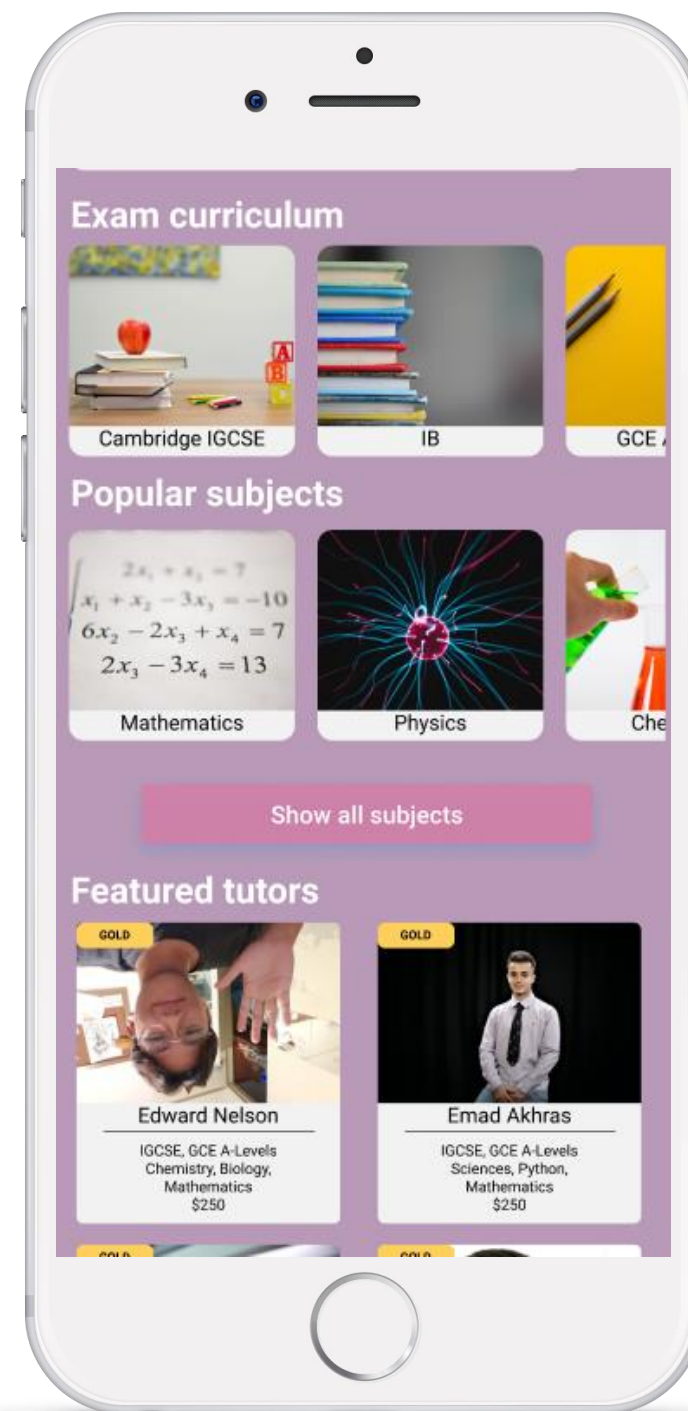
Exam curriculum

Cambridge IGCSE

IB

GCE

Popular subjects

$2x_1 + x_2 = 7$
$x_1 + x_2 - 3x_3 = -10$
$6x_2 - 2x_3 + x_4 = 7$
$2x_3 - 3x_4 = 13$

Mathematics

Physics

Che

Show all subjects

Featured tutors

GOLD

Edward Nelson

IGCSE, GCE A-Levels
Chemistry, Biology, Mathematics
$250

GOLD

Emad Akhras

IGCSE, GCE A-Levels
Sciences, Python, Mathematics
$250

GOLD

GOLD